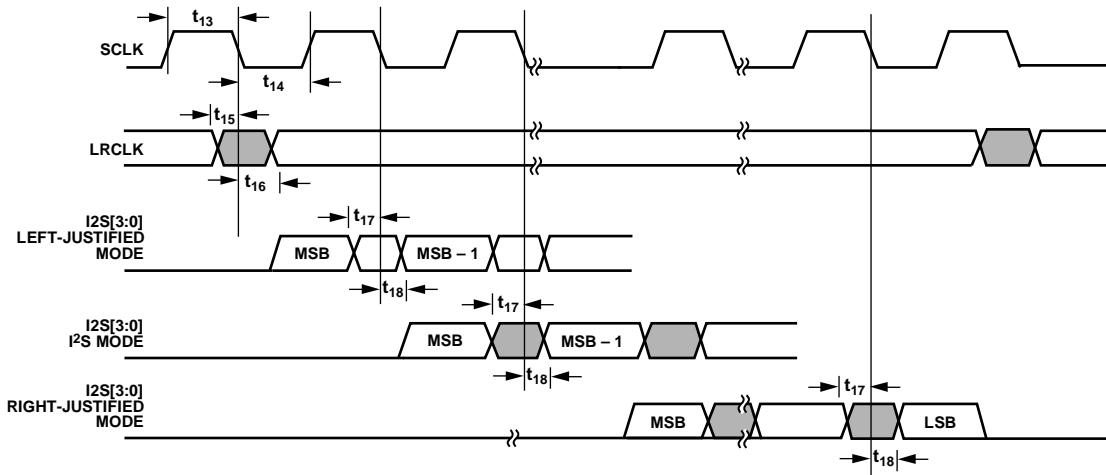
$t_{13}$

SCLK

$t_{14}$

$t_{15}$

LRCLK

$t_{16}$

$t_{17}$

I2S[3:0]
LEFT-JUSTIFIED
MODE

MSB

MSB – 1

$t_{18}$

$t_{17}$

I2S[3:0]
$I^2S$ MODE

MSB

MSB – 1

$t_{18}$

$t_{17}$

I2S[3:0]
RIGHT-JUSTIFIED
MODE

MSB

LSB

$t_{18}$